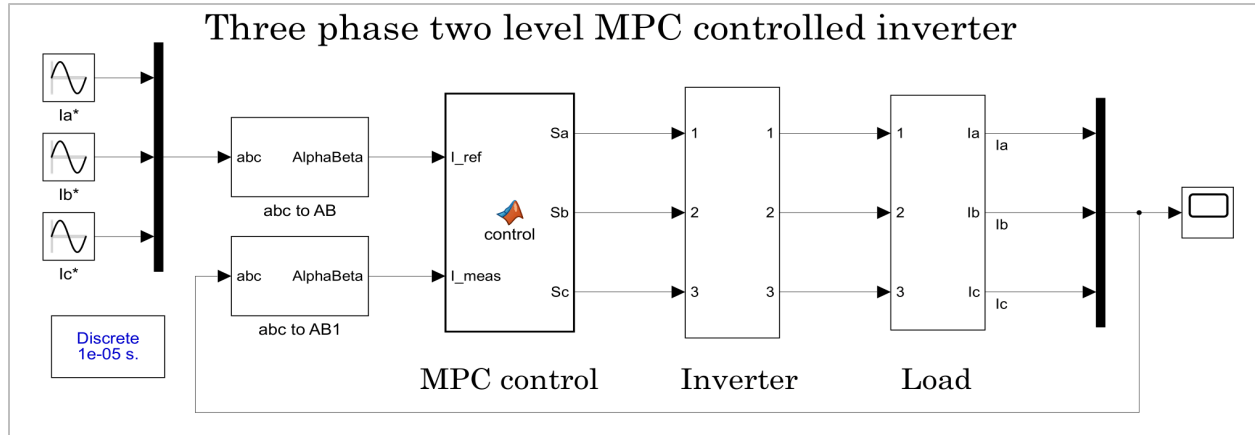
Three phase two level MPC controlled inverter

Ia*

Ib*

Ic*

abc AlphaBeta
abc to AB

abc AlphaBeta
abc to AB1

I_ref
I_meas
Sa
Sb
Sc
control

1
2
3
1
2
3

1
2
3
Ia
Ib
Ic

Ia
Ib
Ic

Discrete
1e-05 s.

MPC control

Inverter

Load